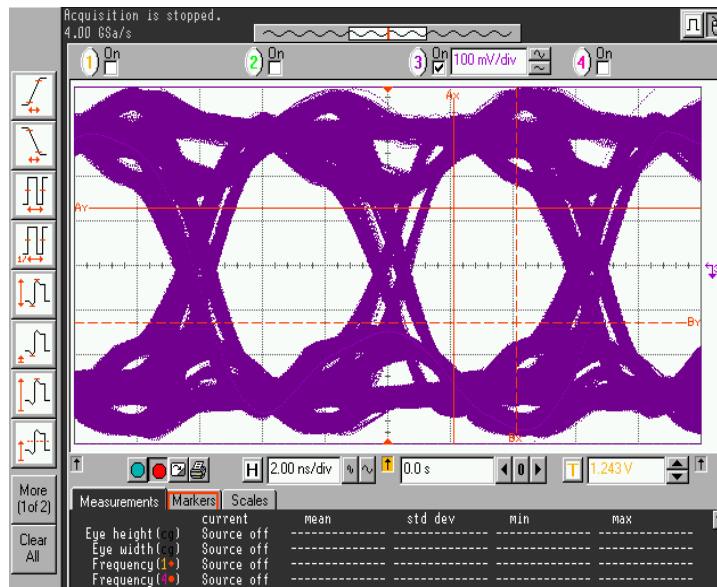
Acquisition is stopped.
4.00 GSa/s

1 On
2 On
3 On 100 mV/div
4 On

Ax
Ay
By
Bx

More (1of 2)

Clear All

H 2.00 ns/div
0.0 s
T 1.243 V

Measurements | Markers | Scales

|  | current | mean | std dev | min | max |
|---|---|---|---|---|---|
| Eye height(③) | Source off | ------------ | ------------ | ------------ | ------------ |
| Eye width(③) | Source off | ------------ | ------------ | ------------ | ------------ |
| Frequency(1) | Source off | ------------ | ------------ | ------------ | ------------ |
| Frequency(4) | Source off | ------------ | ------------ | ------------ | ------------ |